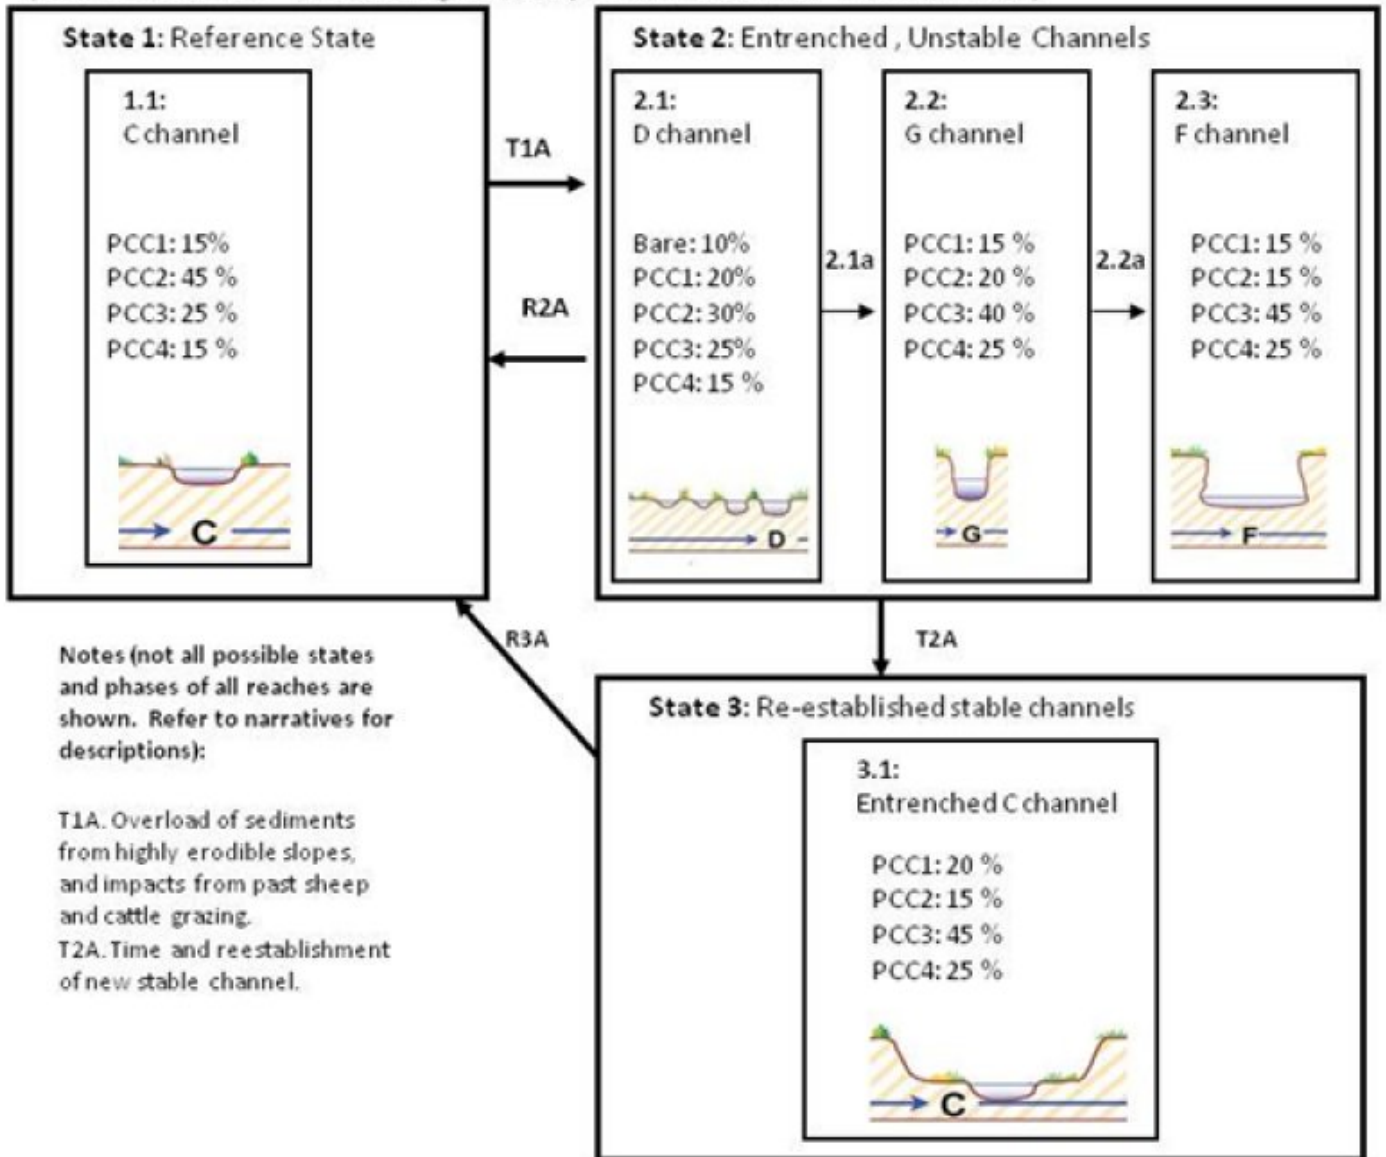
State 1: Reference State

1.1:
C channel

PCC1: 15%
PCC2: 45 %
PCC3: 25 %
PCC4: 15 %

C

T1A

R2A

State 2: Entrenched , Unstable Channels

2.1:
D channel

Bare: 10%
PCC1: 20%
PCC2: 30%
PCC3: 25%
PCC4: 15 %

D

2.1a

2.2:
G channel

PCC1: 15 %
PCC2: 20 %
PCC3: 40 %
PCC4: 25 %

G

2.2a

2.3:
F channel

PCC1: 15 %
PCC2: 15 %
PCC3: 45 %
PCC4: 25 %

F

R3A

T2A

Notes (not all possible states and phases of all reaches are shown. Refer to narratives for descriptions):

T1A. Overload of sediments from highly erodible slopes, and impacts from past sheep and cattle grazing.
T2A. Time and reestablishment of new stable channel.

State 3: Re-established stable channels

3.1:
Entrenched C channel

PCC1: 20 %
PCC2: 15 %
PCC3: 45 %
PCC4: 25 %

C